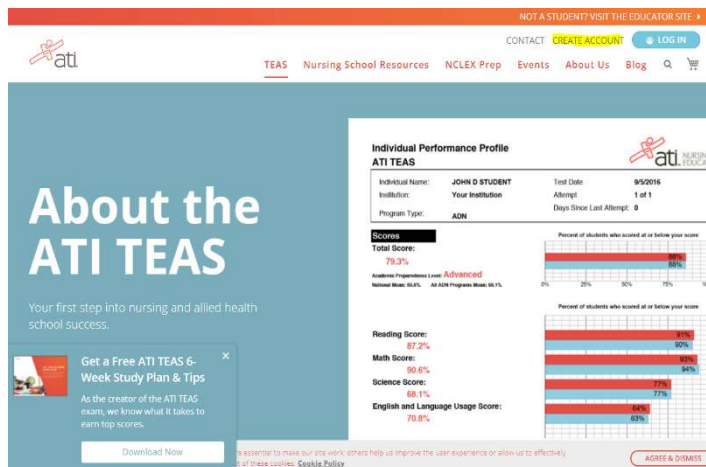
NOT A STUDENT? VISIT THE EDUCATOR SITE ▸

ati

CONTACT CREATE ACCOUNT LOG IN

TEAS Nursing School Resources NCLEX Prep Events About Us Blog

About the ATI TEAS

Your first step into nursing and allied health school success.

Individual Performance Profile
ATI TEAS

ati NURSING EDUCA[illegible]

Individual Name: JOHN D STUDENT
Institution: Your Institution
Program Type: ADN

Test Date 9/5/2016
Attempt 1 of 1
Days Since Last Attempt: 0

Scores
Total Score:
79.3%
Academic Preparedness Level: Advanced
National Mean: 65.6% All ADN Programs Mean: 66.1%

Percent of students who scored at or below your score
86%
88%
0% 25% 50% 75% 1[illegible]

Percent of students who scored at or below your score

Reading Score:
87.2%
Math Score:
90.6%
Science Score:
68.1%
English and Language Usage Score:
70.8%

91%
90%
93%
94%
77%
77%
64%
63%

Get a Free ATI TEAS 6-Week Study Plan & Tips
×
As the creator of the ATI TEAS exam, we know what it takes to earn top scores.
Download Now

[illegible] are essential to make our site work; others help us improve the user experience or allow us to effectively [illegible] of these cookies. Cookie Policy

AGREE & DISMISS